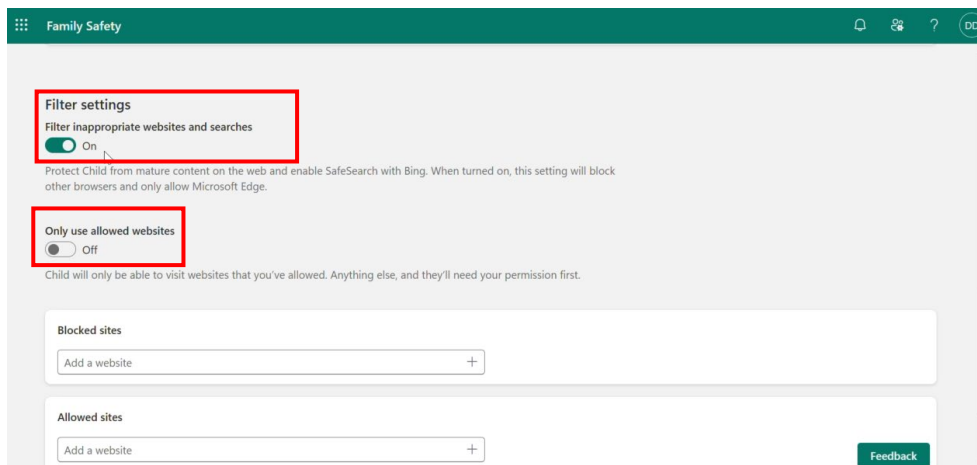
Family Safety

DD

Filter settings

Filter inappropriate websites and searches

On

Protect Child from mature content on the web and enable SafeSearch with Bing. When turned on, this setting will block other browsers and only allow Microsoft Edge.

Only use allowed websites

Off

Child will only be able to visit websites that you've allowed. Anything else, and they'll need your permission first.

Blocked sites

Add a website

Allowed sites

Add a website

Feedback